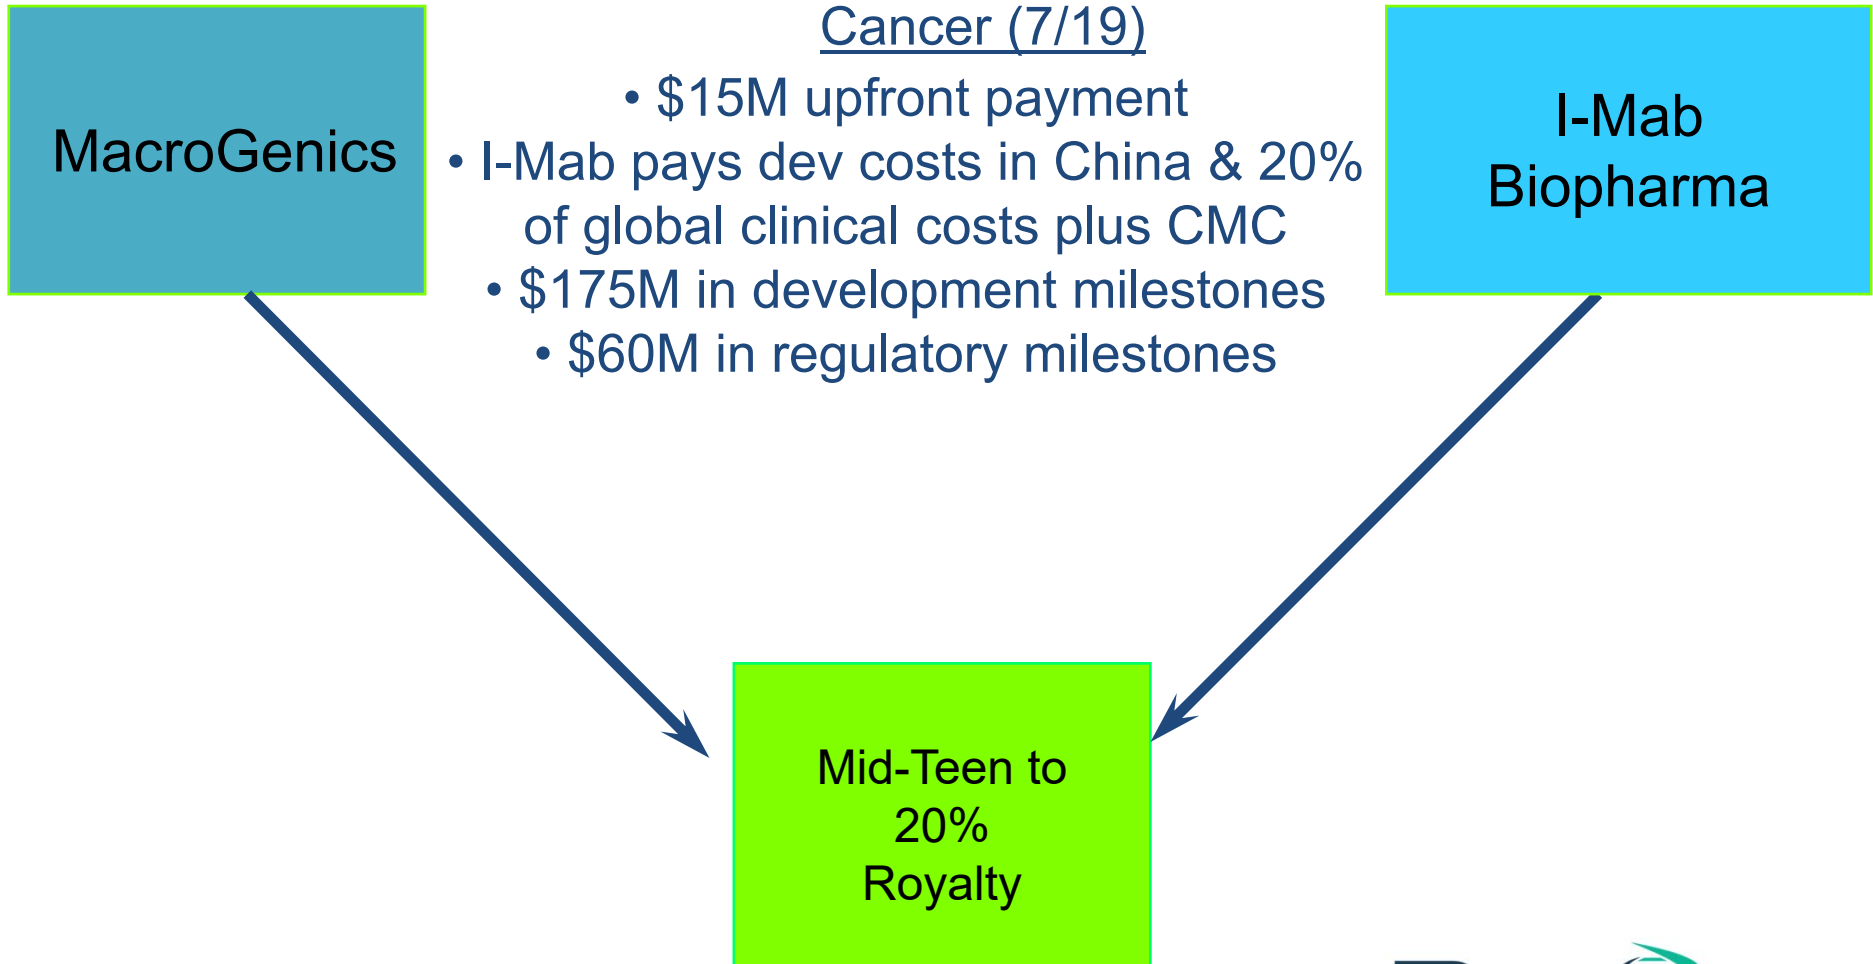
MacroGenics

Cancer (7/19)
• $15M upfront payment
• I-Mab pays dev costs in China & 20% of global clinical costs plus CMC
• $175M in development milestones
• $60M in regulatory milestones

I-Mab Biopharma

Mid-Teen to 20% Royalty